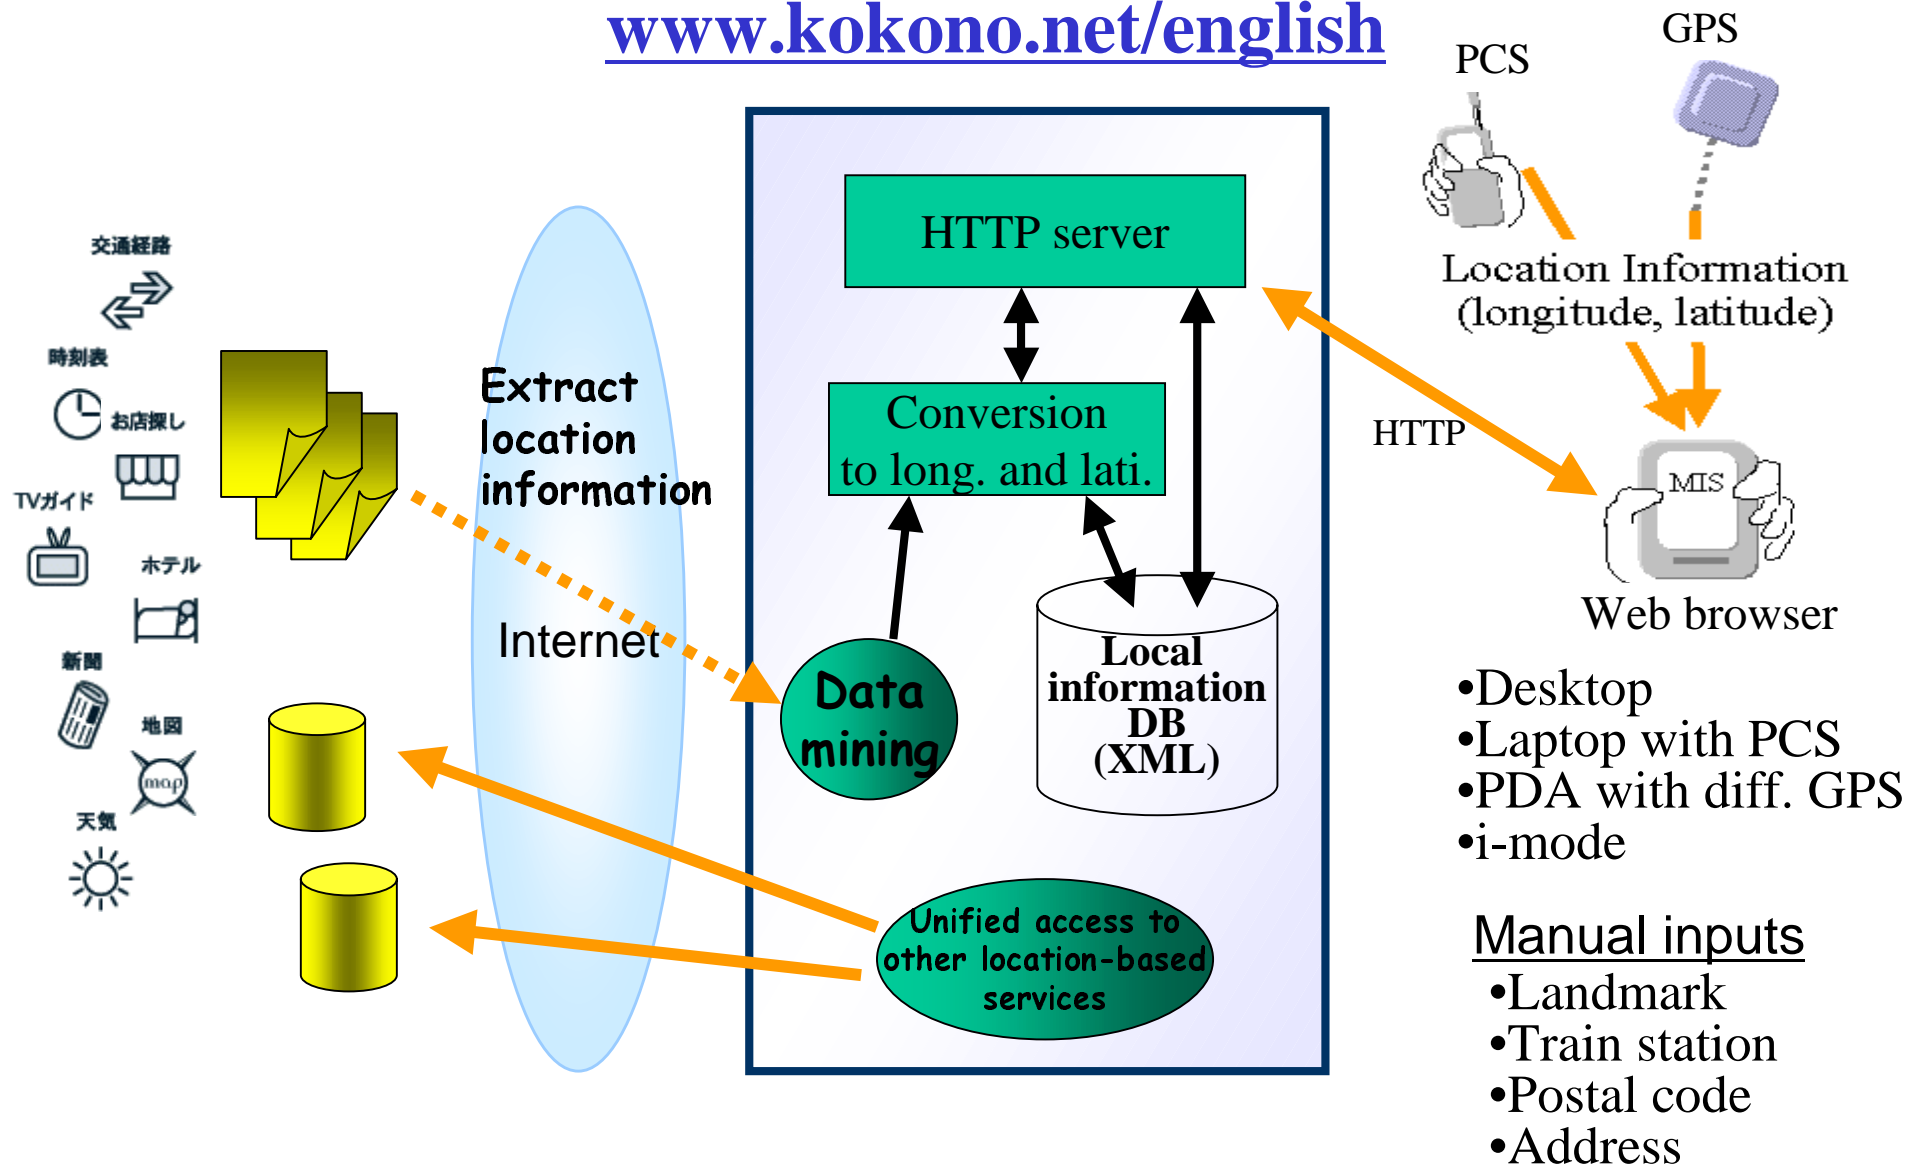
www.kokono.net/english

PCS

GPS

Location Information (longitude, latitude)

HTTP

MIS

Web browser

•Desktop
•Laptop with PCS
•PDA with diff. GPS
•i-mode

Manual inputs
•Landmark
•Train station
•Postal code
•Address

HTTP server

Conversion to long. and lati.

Data mining

Local information DB (XML)

Unified access to other location-based services

Extract location information

Internet

交通経路

時刻表

お店探し

TVガイド

ホテル

新聞

地図

map

天気